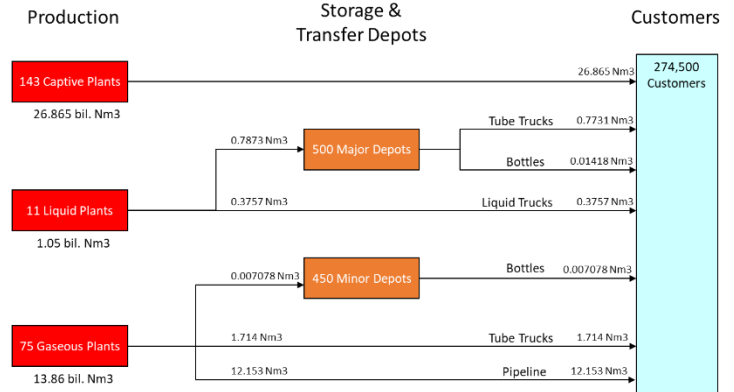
Production

Storage &
Transfer Depots

Customers

143 Captive Plants

26.865 bil. Nm3

26.865 Nm3

274,500
Customers

0.7873 Nm3

500 Major Depots

Tube Trucks

0.7731 Nm3

Bottles

0.01418 Nm3

11 Liquid Plants

0.3757 Nm3

Liquid Trucks

0.3757 Nm3

1.05 bil. Nm3

0.007078 Nm3

450 Minor Depots

Bottles

0.007078 Nm3

75 Gaseous Plants

1.714 Nm3

Tube Trucks

1.714 Nm3

12.153 Nm3

Pipeline

12.153 Nm3

13.86 bil. Nm3